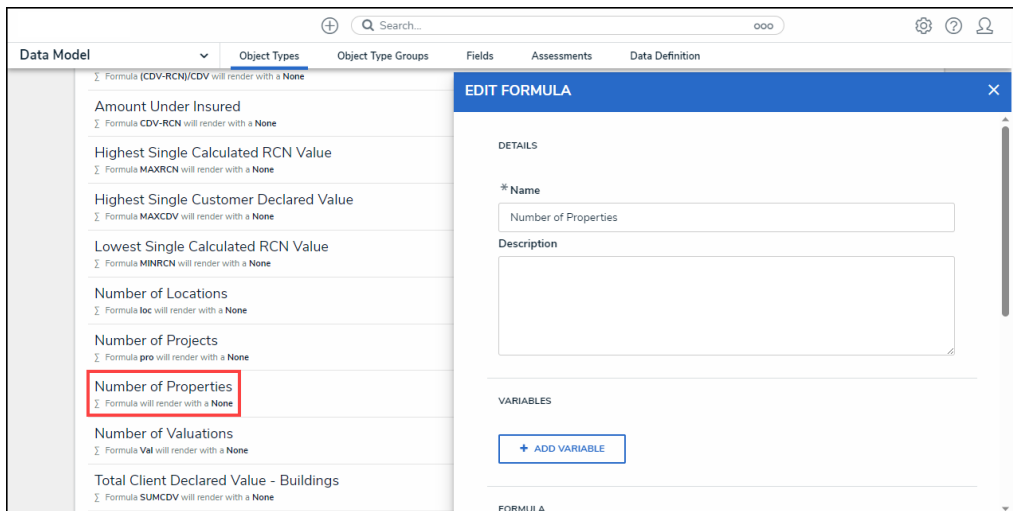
Search...

ooo

Data Model

Object Types

Object Type Groups

Fields

Assessments

Data Definition

∑ Formula (CDV-RCN)/CDV will render with a None

Amount Under Insured

∑ Formula CDV-RCN will render with a None

Highest Single Calculated RCN Value

∑ Formula MAXRCN will render with a None

Highest Single Customer Declared Value

∑ Formula MAXCDV will render with a None

Lowest Single Calculated RCN Value

∑ Formula MINRCN will render with a None

Number of Locations

∑ Formula loc will render with a None

Number of Projects

∑ Formula pro will render with a None

Number of Properties

∑ Formula will render with a None

Number of Valuations

∑ Formula Val will render with a None

Total Client Declared Value - Buildings

∑ Formula SUMCDV will render with a None

EDIT FORMULA

×

DETAILS

* Name

Number of Properties

Description

VARIABLES

+ ADD VARIABLE

FORMULA